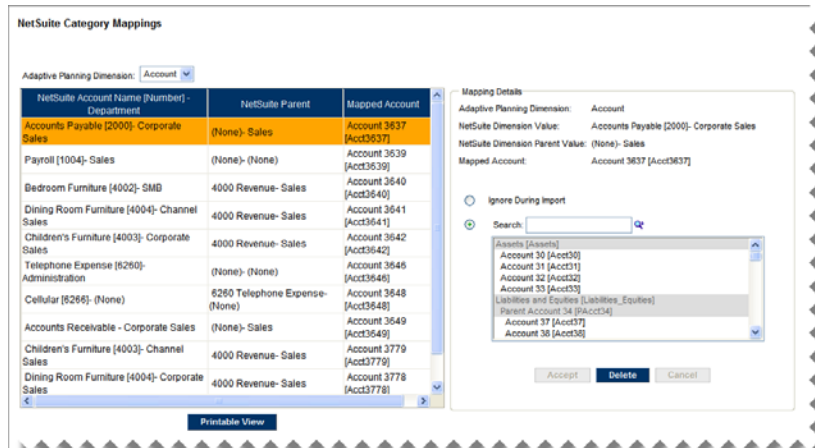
NetSuite Category Mappings

Adaptive Planning Dimension: Account

| NetSuite Account Name [Number] - Department | NetSuite Parent | Mapped Account |
|---|---|---|
| Accounts Payable [2000]- Corporate Sales | (None)- Sales | Account 3637 [Acct3637] |
| Payroll [1004]- Sales | (None)- (None) | Account 3639 [Acct3639] |
| Bedroom Furniture [4002]- SMB | 4000 Revenue- Sales | Account 3640 [Acct3640] |
| Dining Room Furniture [4004]- Channel Sales | 4000 Revenue- Sales | Account 3641 [Acct3641] |
| Children's Furniture [4003]- Corporate Sales | 4000 Revenue- Sales | Account 3642 [Acct3642] |
| Telephone Expense [6260]- Administration | (None)- (None) | Account 3646 [Acct3646] |
| Cellular [6266]- (None) | 6260 Telephone Expense- (None) | Account 3648 [Acct3648] |
| Accounts Receivable - Corporate Sales | (None)- Sales | Account 3649 [Acct3649] |
| Children's Furniture [4003]- Channel Sales | 4000 Revenue- Sales | Account 3779 [Acct3779] |
| Dining Room Furniture [4004]- Corporate Sales | 4000 Revenue- Sales | Account 3778 [Acct3778] |

Printable View

Mapping Details
Adaptive Planning Dimension: Account
NetSuite Dimension Value: Accounts Payable [2000]- Corporate Sales
NetSuite Dimension Parent Value: (None)- Sales
Mapped Account: Account 3637 [Acct3637]

Ignore During Import
Search:

Assets [Assets]
Account 30 [Acct30]
Account 31 [Acct31]
Account 32 [Acct32]
Account 33 [Acct33]
Liabilities and Equities [Liabilities_Equities]
Parent Account 34 [PAcct34]
Account 37 [Acct37]
Account 38 [Acct38]

Accept Delete Cancel